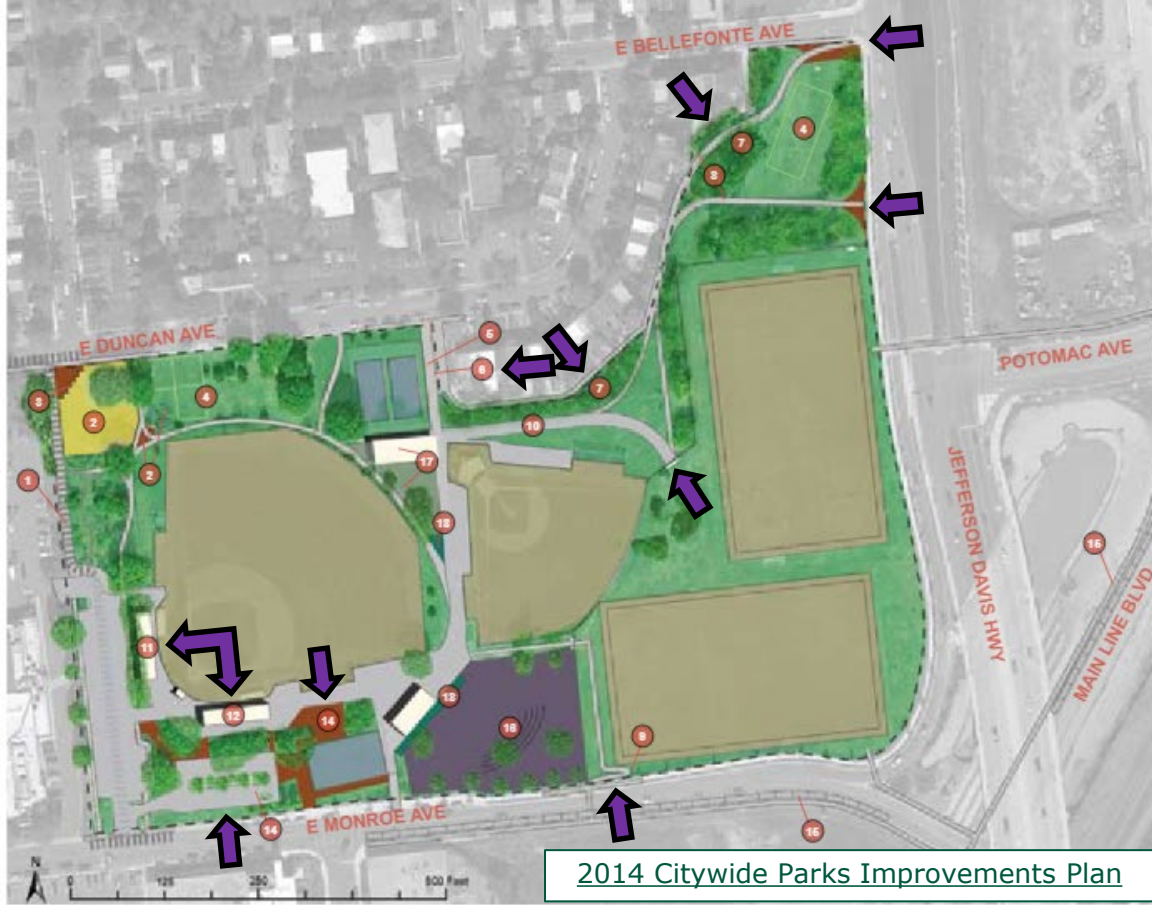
E BELLEFONTE AVE

7
4
3

E DUNCAN AVE

5
6
7
10
3
2
4
2
1
17
12
POTOMAC AVE
JEFFERSON DAVIS HWY
16
MAIN LINE BLVD
11
12
14
13
18
8
14
E MONROE AVE
15

N
0 125 250 500 Feet

2014 Citywide Parks Improvements Plan